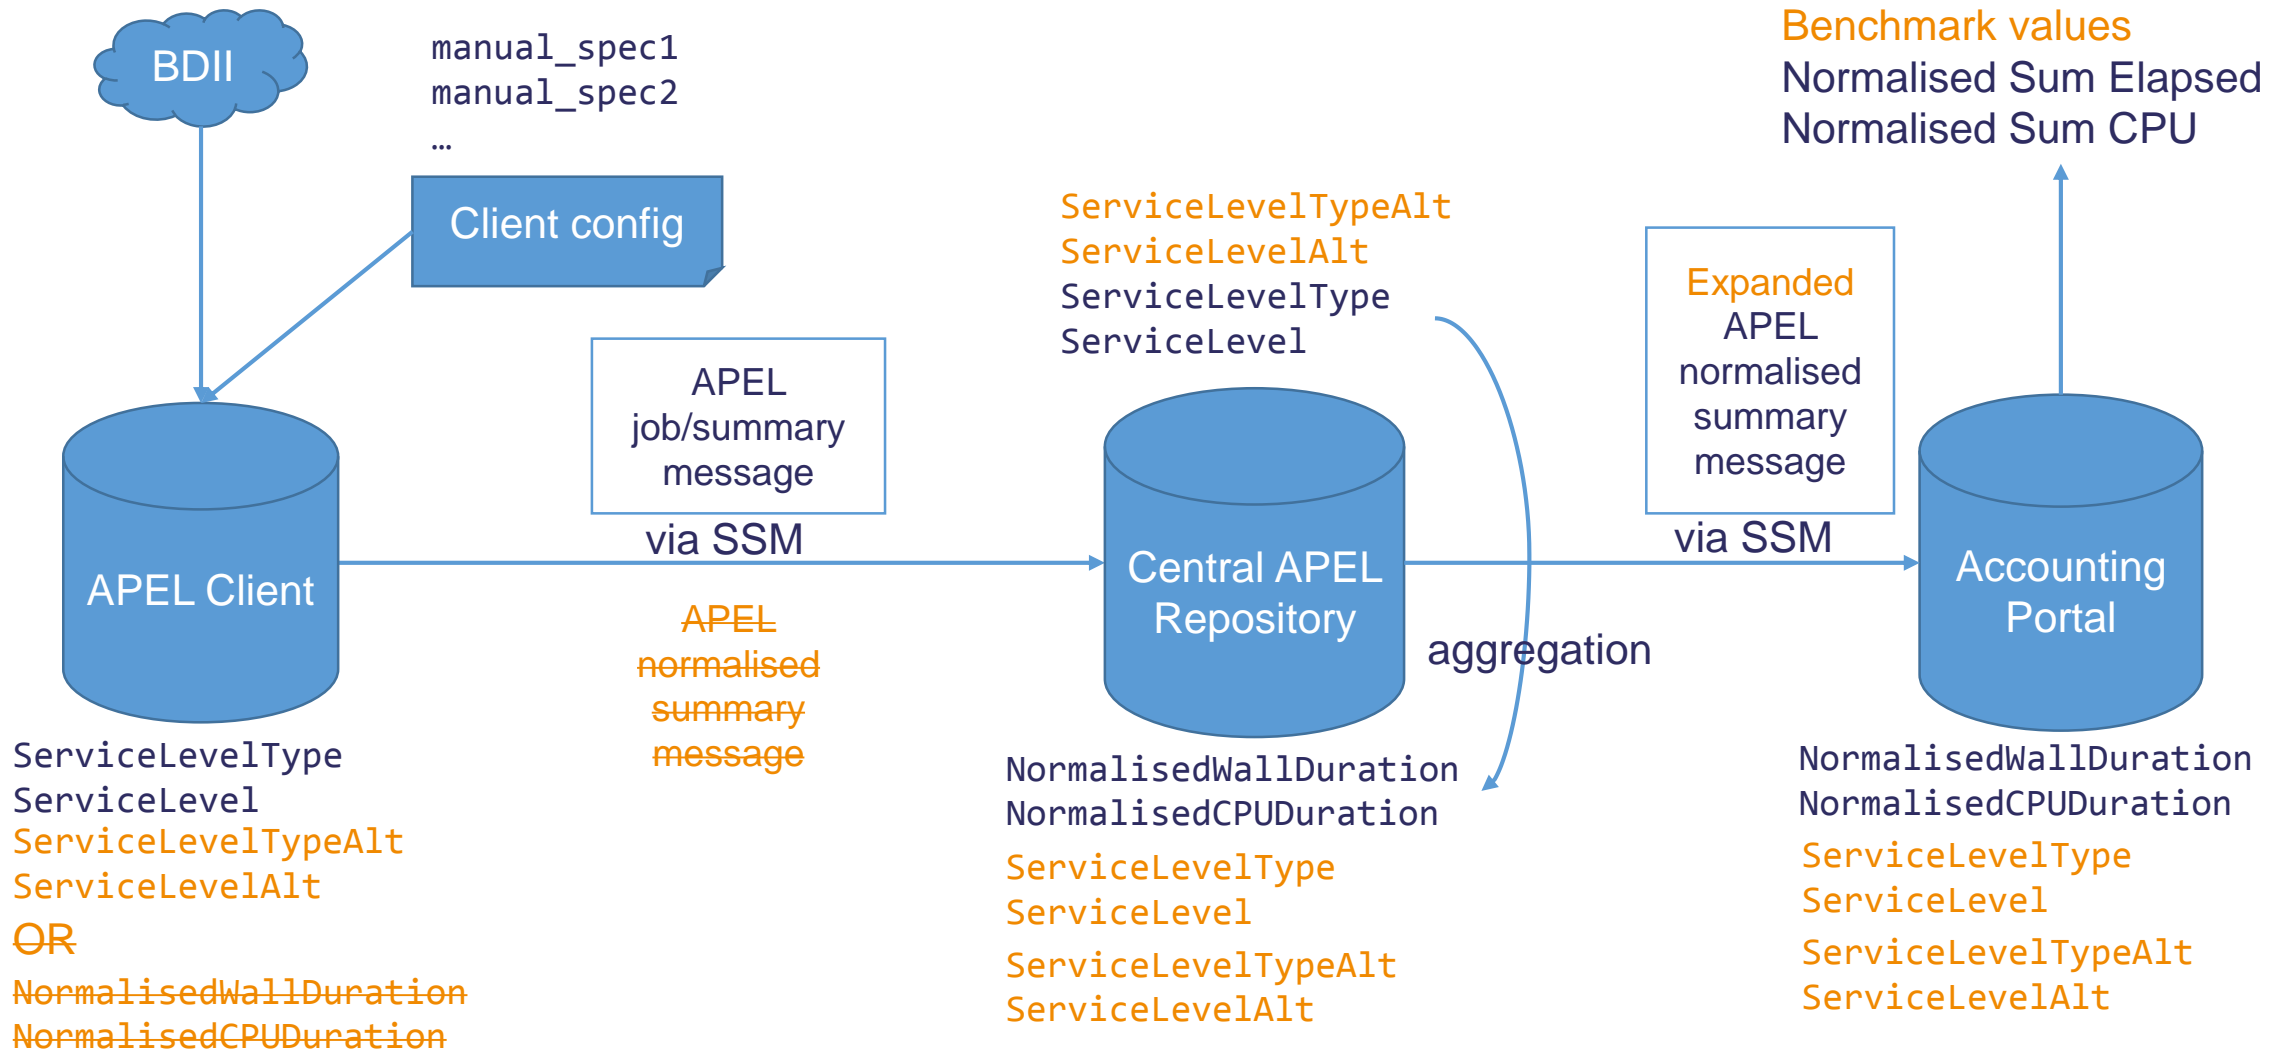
BDII

manual_spec1
manual_spec2
…

Client config

Benchmark values
Normalised Sum Elapsed
Normalised Sum CPU

ServiceLevelTypeAlt
ServiceLevelAlt
ServiceLevelType
ServiceLevel

Expanded APEL normalised summary message

APEL job/summary message

via SSM

via SSM

APEL Client

Central APEL Repository

aggregation

Accounting Portal

~~APEL normalised summary message~~

ServiceLevelType
ServiceLevel
ServiceLevelTypeAlt
ServiceLevelAlt
~~OR~~
~~NormalisedWallDuration~~
~~NormalisedCPUDuration~~

NormalisedWallDuration
NormalisedCPUDuration
ServiceLevelType
ServiceLevel
ServiceLevelTypeAlt
ServiceLevelAlt

NormalisedWallDuration
NormalisedCPUDuration
ServiceLevelType
ServiceLevel
ServiceLevelTypeAlt
ServiceLevelAlt